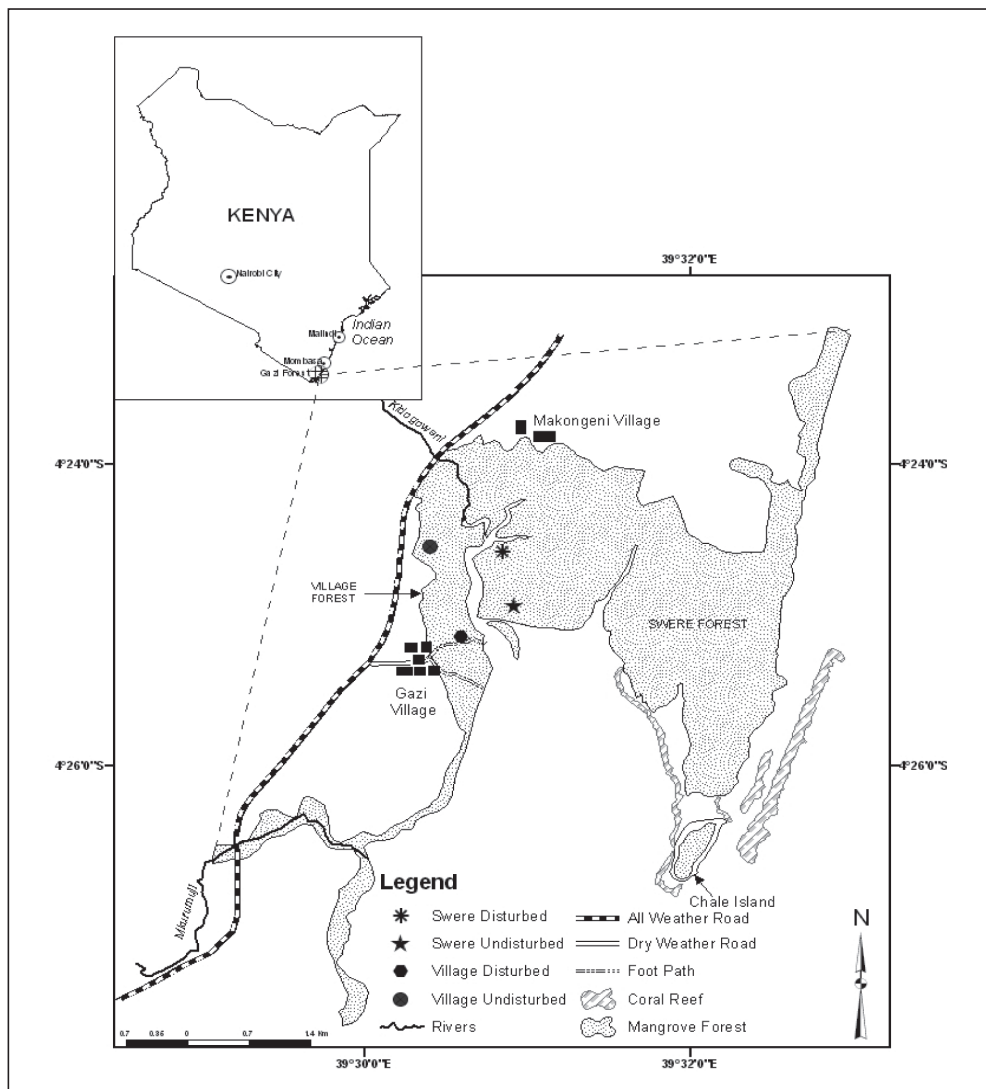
KENYA

Nairobi City

Malindi

Indian Ocean

Mombasa

Gazi Forest

39°32'0"E

Kidogoweni

Makongeni Village

4°24'0"S

4°24'0"S

VILLAGE FOREST

SWERE FOREST

Gazi Village

4°26'0"S

4°26'0"S

Mkurumuji

Chale Island

Legend

Swere Disturbed

Swere Undisturbed

Village Disturbed

Village Undisturbed

Rivers

All Weather Road

Dry Weather Road

Foot Path

Coral Reef

Mangrove Forest

N

0.7 0.35 0 0.7 1.4 Km

39°30'0"E

39°32'0"E